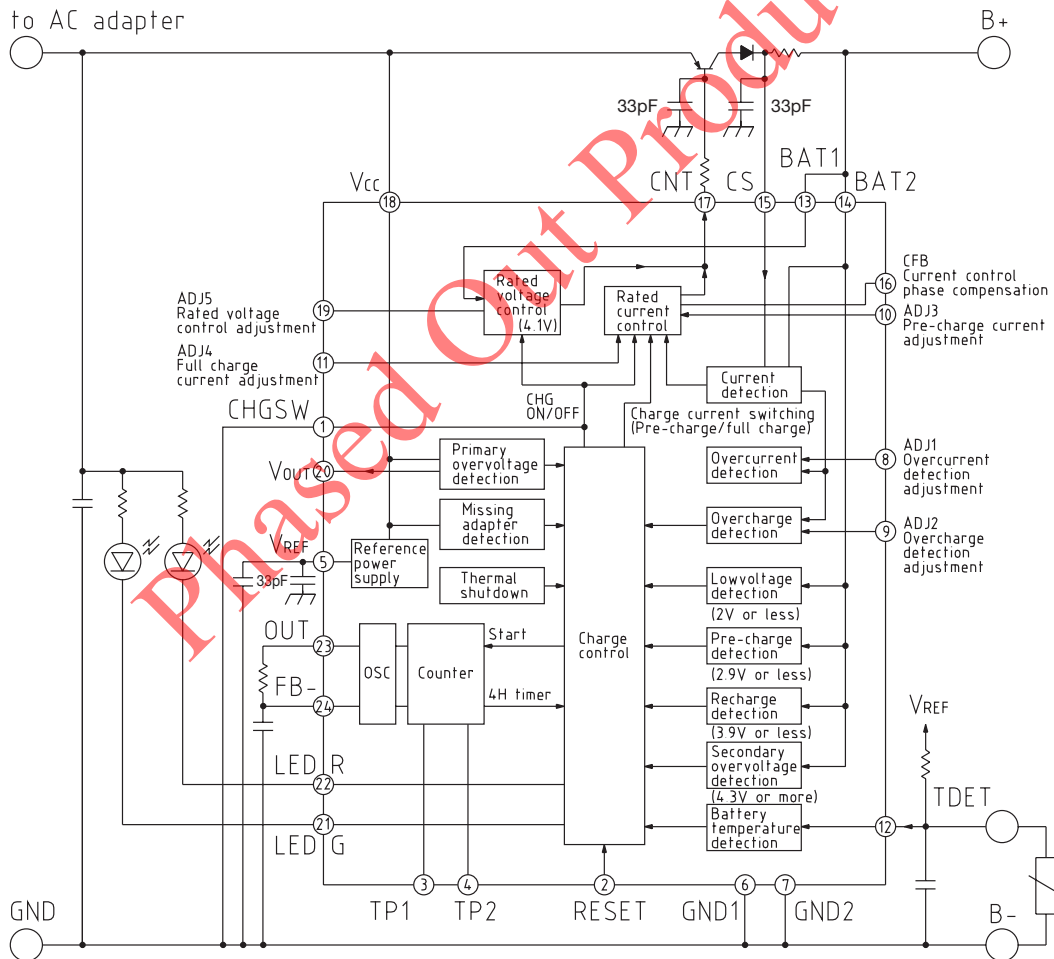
to AC adapter

B+

33pF

33pF

Vcc

CNT

CS

BAT1

BAT2

18

17

15

13

14

Rated voltage control (4.1V)

Rated current control

CFB Current control phase compensation

16

ADJ5 Rated voltage control adjustment

19

10

ADJ3 Pre-charge current adjustment

ADJ4 Full charge current adjustment

11

Current detection

CHGSW

CHG ON/OFF

Charge current switching (Pre-charge/full charge)

1

Primary overvoltage detection

Overcurrent detection

8

ADJ1 Overcurrent detection adjustment

VOUT

20

Missing adapter detection

Overcharge detection

9

ADJ2 Overcharge detection adjustment

VREF

5

Reference power supply

33pF

Thermal shutdown

Lowvoltage detection

(2V or less)

OUT

23

OSC

Counter

Start

Charge control

Pre-charge detection

(2.9V or less)

FB-

24

4H timer

Recharge detection

(3.9V or less)

VREF

LED R

22

Secondary overvoltage detection

(4.3V or more)

TDET

21

Battery temperature detection

12

LED G

3

4

2

6

7

GND

TP1

TP2

RESET

GND1

GND2

B-

Phased Out Product